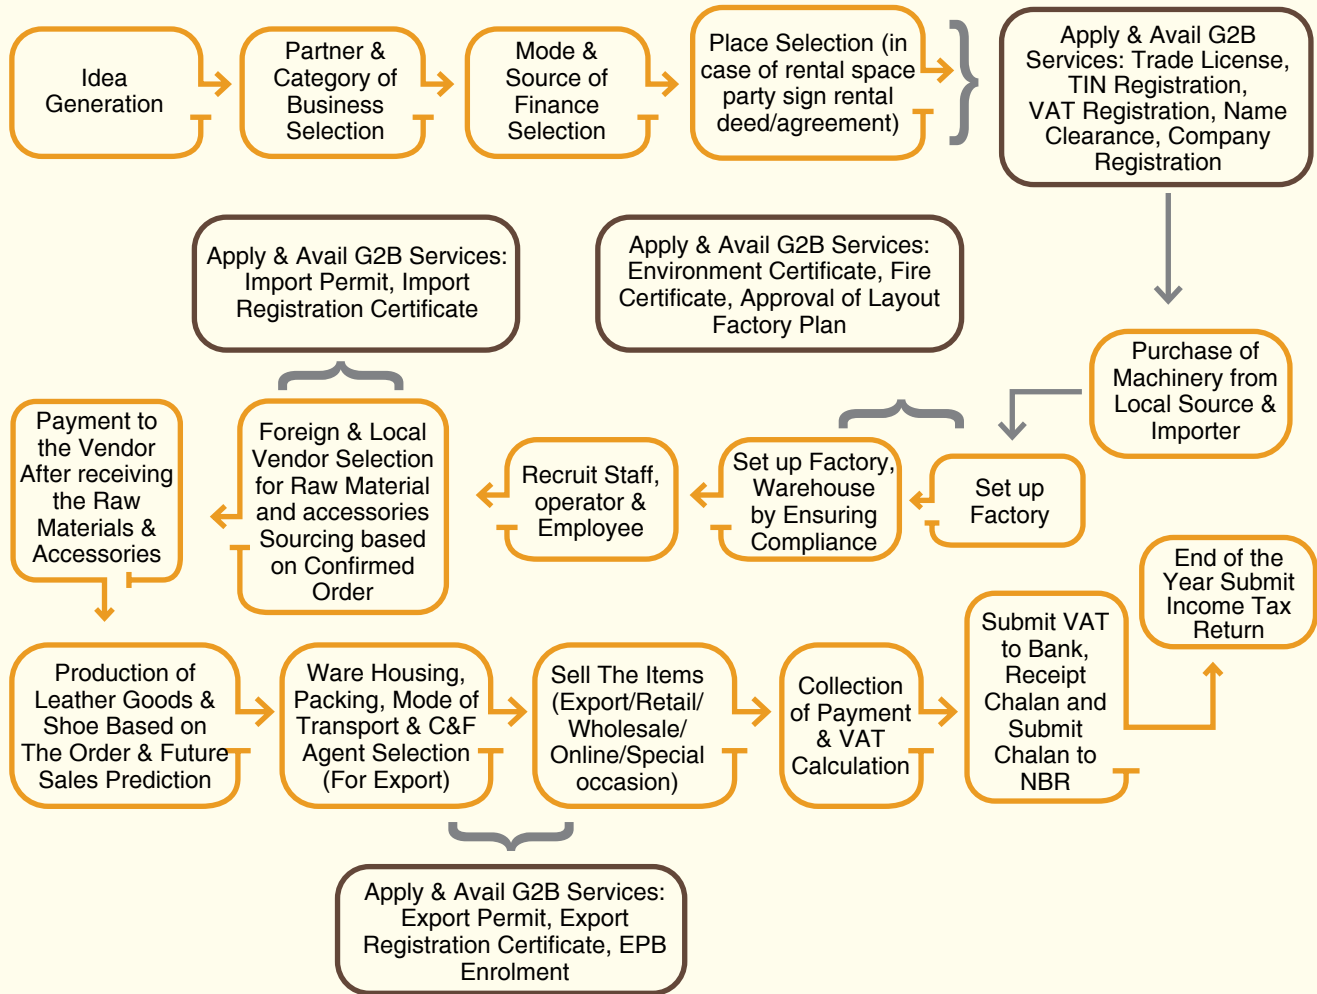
Idea Generation

Partner & Category of Business Selection

Mode & Source of Finance Selection

Place Selection (in case of rental space party sign rental deed/agreement)

Apply & Avail G2B Services: Trade License, TIN Registration, VAT Registration, Name Clearance, Company Registration

Apply & Avail G2B Services: Import Permit, Import Registration Certificate

Apply & Avail G2B Services: Environment Certificate, Fire Certificate, Approval of Layout Factory Plan

Purchase of Machinery from Local Source & Importer

Set up Factory

Set up Factory, Warehouse by Ensuring Compliance

Recruit Staff, operator & Employee

Foreign & Local Vendor Selection for Raw Material and accessories Sourcing based on Confirmed Order

Payment to the Vendor After receiving the Raw Materials & Accessories

Production of Leather Goods & Shoe Based on The Order & Future Sales Prediction

Ware Housing, Packing, Mode of Transport & C&F Agent Selection (For Export)

Sell The Items (Export/Retail/ Wholesale/ Online/Special occasion)

Collection of Payment & VAT Calculation

Submit VAT to Bank, Receipt Chalan and Submit Chalan to NBR

End of the Year Submit Income Tax Return

Apply & Avail G2B Services: Export Permit, Export Registration Certificate, EPB Enrolment